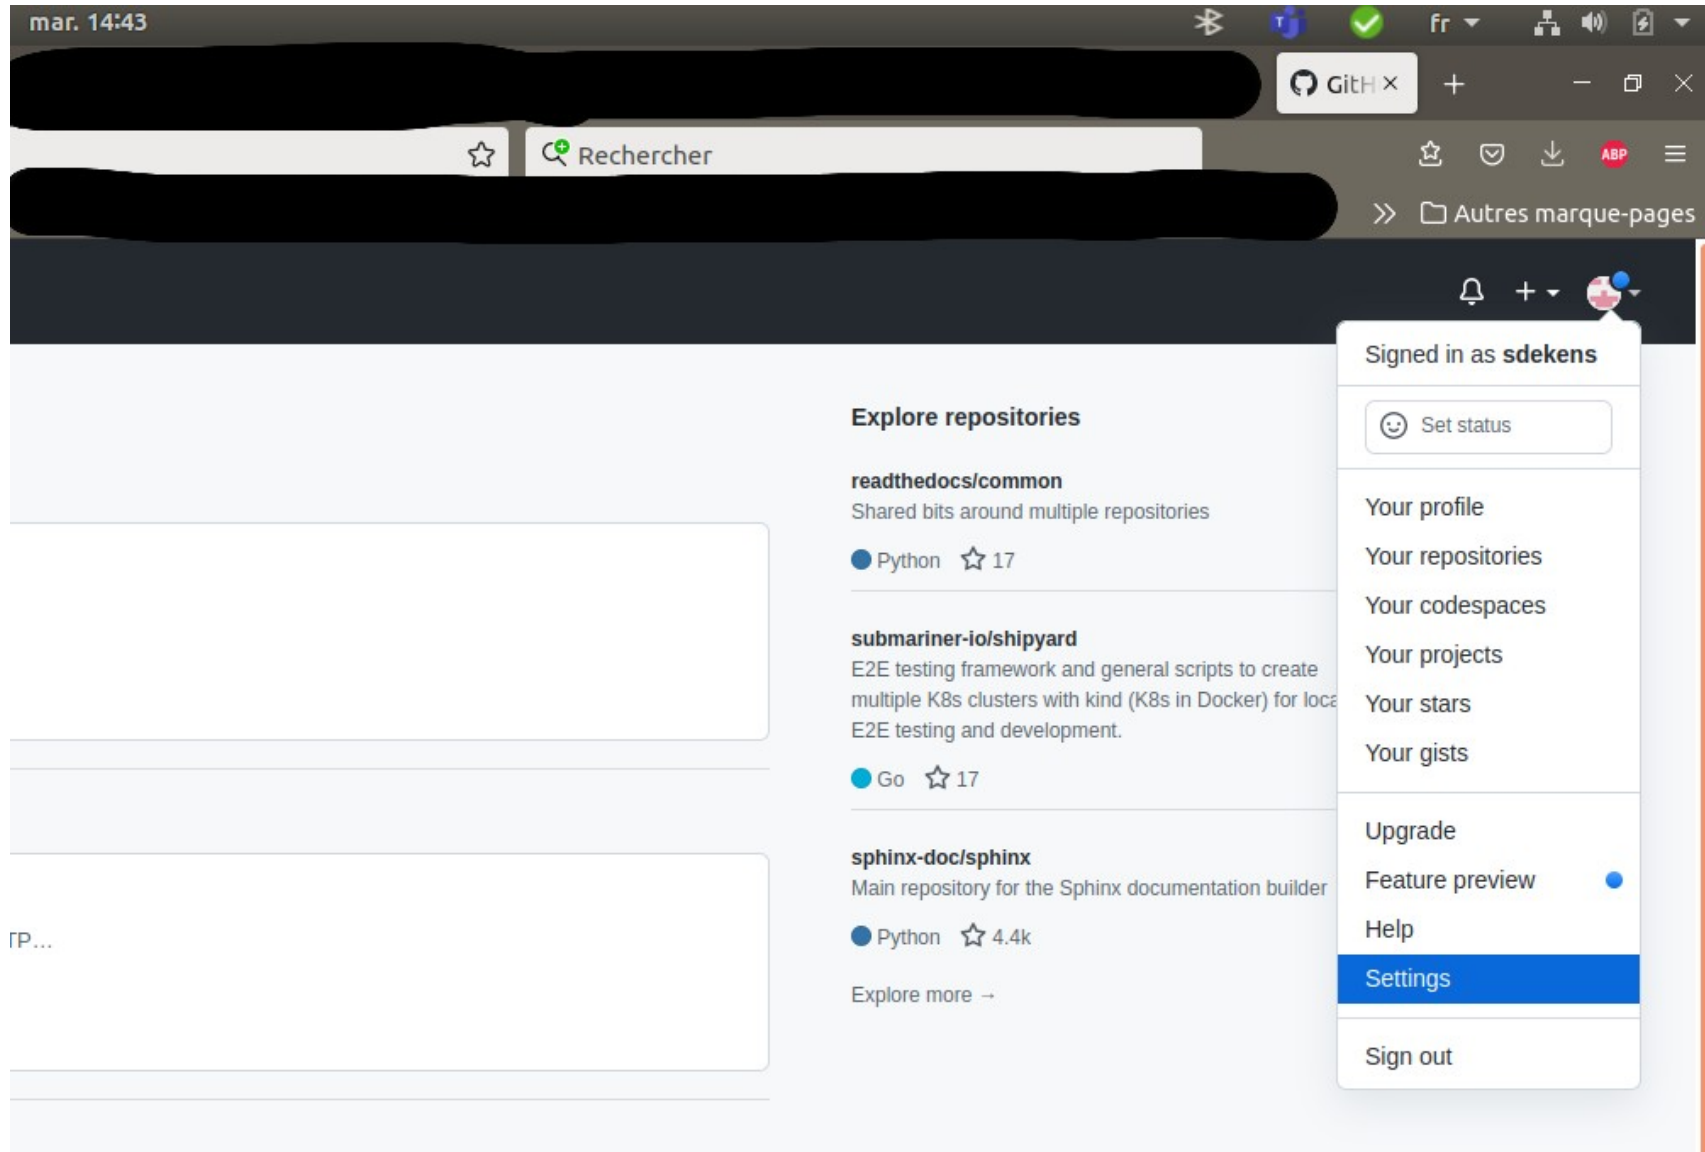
mar. 14:43

fr

GitH ×

Rechercher

ABP

Autres marque-pages

Explore repositories

readthedocs/common
Shared bits around multiple repositories
Python 17

submariner-io/shipyard
E2E testing framework and general scripts to create multiple K8s clusters with kind (K8s in Docker) for loca
E2E testing and development.
Go 17

sphinx-doc/sphinx
Main repository for the Sphinx documentation builder
Python 4.4k

Explore more →

TP...

Signed in as **sdekens**

Set status

Your profile
Your repositories
Your codespaces
Your projects
Your stars
Your gists

Upgrade
Feature preview
Help
Settings

Sign out